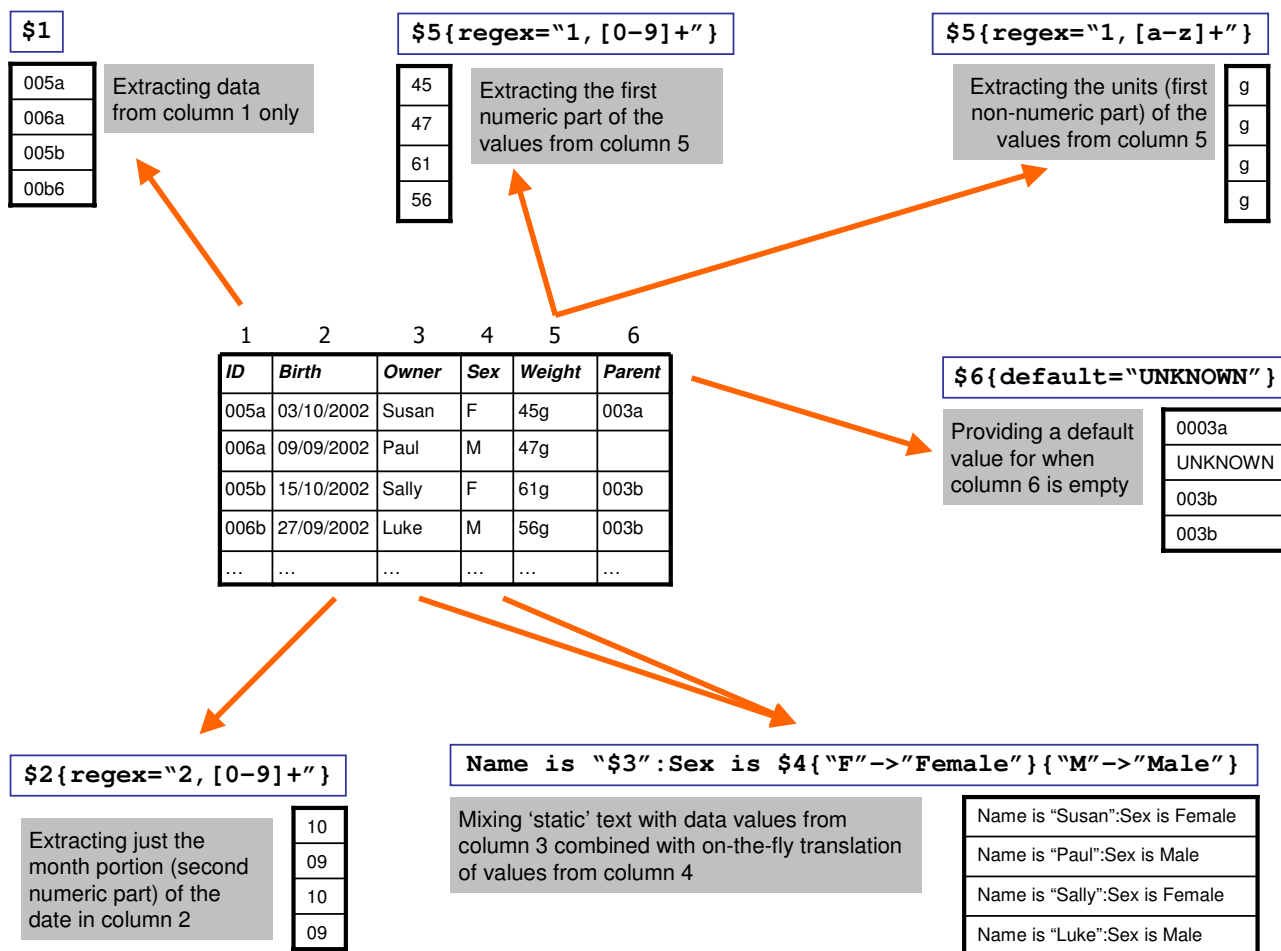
$1

| 005a |
|---|
| 006a |
| 005b |
| 00b6 |

Extracting data from column 1 only

$5{regex="1,[0-9]+"}

| 45 |
|---|
| 47 |
| 61 |
| 56 |

Extracting the first numeric part of the values from column 5

$5{regex="1,[a-z]+"}

Extracting the units (first non-numeric part) of the values from column 5

| g |
|---|
| g |
| g |
| g |

1 2 3 4 5 6

| ID | Birth | Owner | Sex | Weight | Parent |
|---|---|---|---|---|---|
| 005a | 03/10/2002 | Susan | F | 45g | 003a |
| 006a | 09/09/2002 | Paul | M | 47g | |
| 005b | 15/10/2002 | Sally | F | 61g | 003b |
| 006b | 27/09/2002 | Luke | M | 56g | 003b |
| … | … | … | … | … | … |

$6{default="UNKNOWN"}

Providing a default value for when column 6 is empty

| 0003a |
|---|
| UNKNOWN |
| 003b |
| 003b |

$2{regex="2,[0-9]+"}

Extracting just the month portion (second numeric part) of the date in column 2

| 10 |
|---|
| 09 |
| 10 |
| 09 |

Name is "$3":Sex is $4{"F"->"Female"}{"M"->"Male"}

Mixing 'static' text with data values from column 3 combined with on-the-fly translation of values from column 4

| Name is "Susan":Sex is Female |
|---|
| Name is "Paul":Sex is Male |
| Name is "Sally":Sex is Female |
| Name is "Luke":Sex is Male |